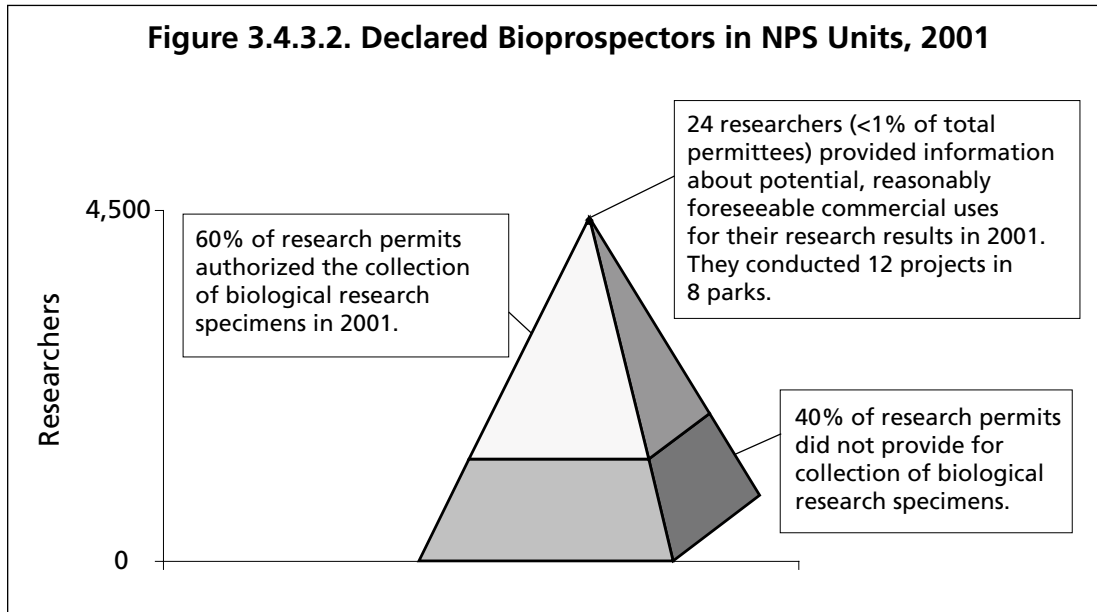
Figure 3.4.3.2. Declared Bioprospectors in NPS Units, 2001

4,500

Researchers

0

60% of research permits authorized the collection of biological research specimens in 2001.

24 researchers (<1% of total permittees) provided information about potential, reasonably foreseeable commercial uses for their research results in 2001. They conducted 12 projects in 8 parks.

40% of research permits did not provide for collection of biological research specimens.